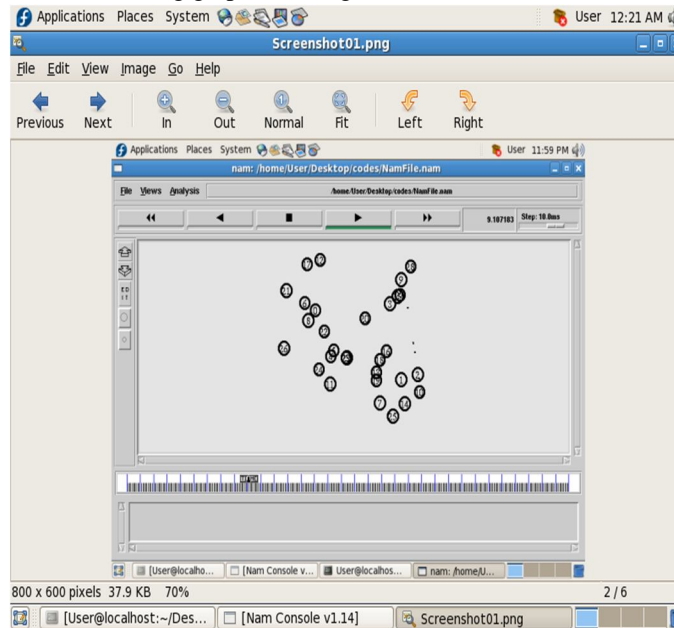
Applications Places System

User 12:21 AM

Screenshot01.png

File Edit View Image Go Help

Previous Next In Out Normal Fit Left Right

Applications Places System

User 11:59 PM

nam: /home/User/Desktop/codes/NamFile.nam

File Views Analysis

/home/User/Desktop/codes/NamFile.nam

9.107183

Step: 10.0ms

EDIT

[User@localho... [Nam Console v... User@localhos... nam: /home/U...

800 x 600 pixels 37.9 KB 70%

2 / 6

[User@localhost:~/Des... [Nam Console v1.14] Screenshot01.png